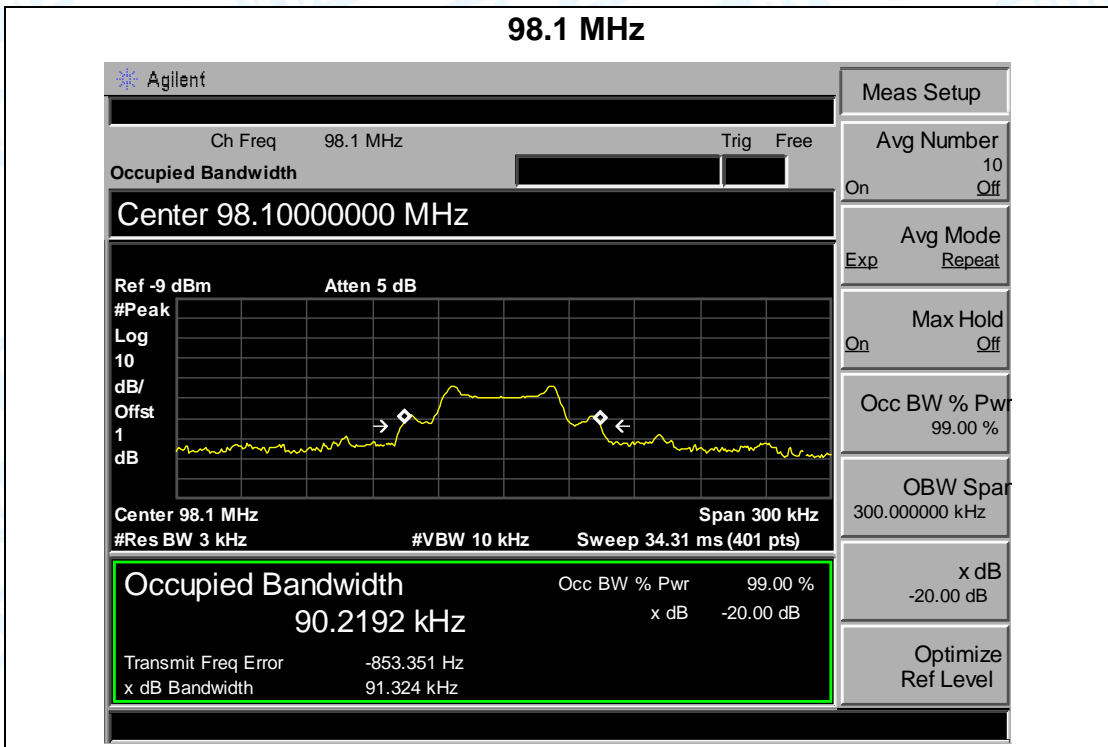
98.1 MHz

Agilent

Ch Freq 98.1 MHz

Trig Free

Occupied Bandwidth

Center 98.10000000 MHz

Ref -9 dBm

Atten 5 dB

#Peak
Log
10
dB/
Offst
1
dB

Center 98.1 MHz

Span 300 kHz

#Res BW 3 kHz

#VBW 10 kHz

Sweep 34.31 ms (401 pts)

Occupied Bandwidth

90.2192 kHz

Occ BW % Pwr 99.00 %

x dB -20.00 dB

Transmit Freq Error -853.351 Hz

x dB Bandwidth 91.324 kHz

Meas Setup

Avg Number
10
On Off

Avg Mode
Exp Repeat

Max Hold
On Off

Occ BW % Pwr
99.00 %

OBW Spar
300.000000 kHz

x dB
-20.00 dB

Optimize
Ref Level